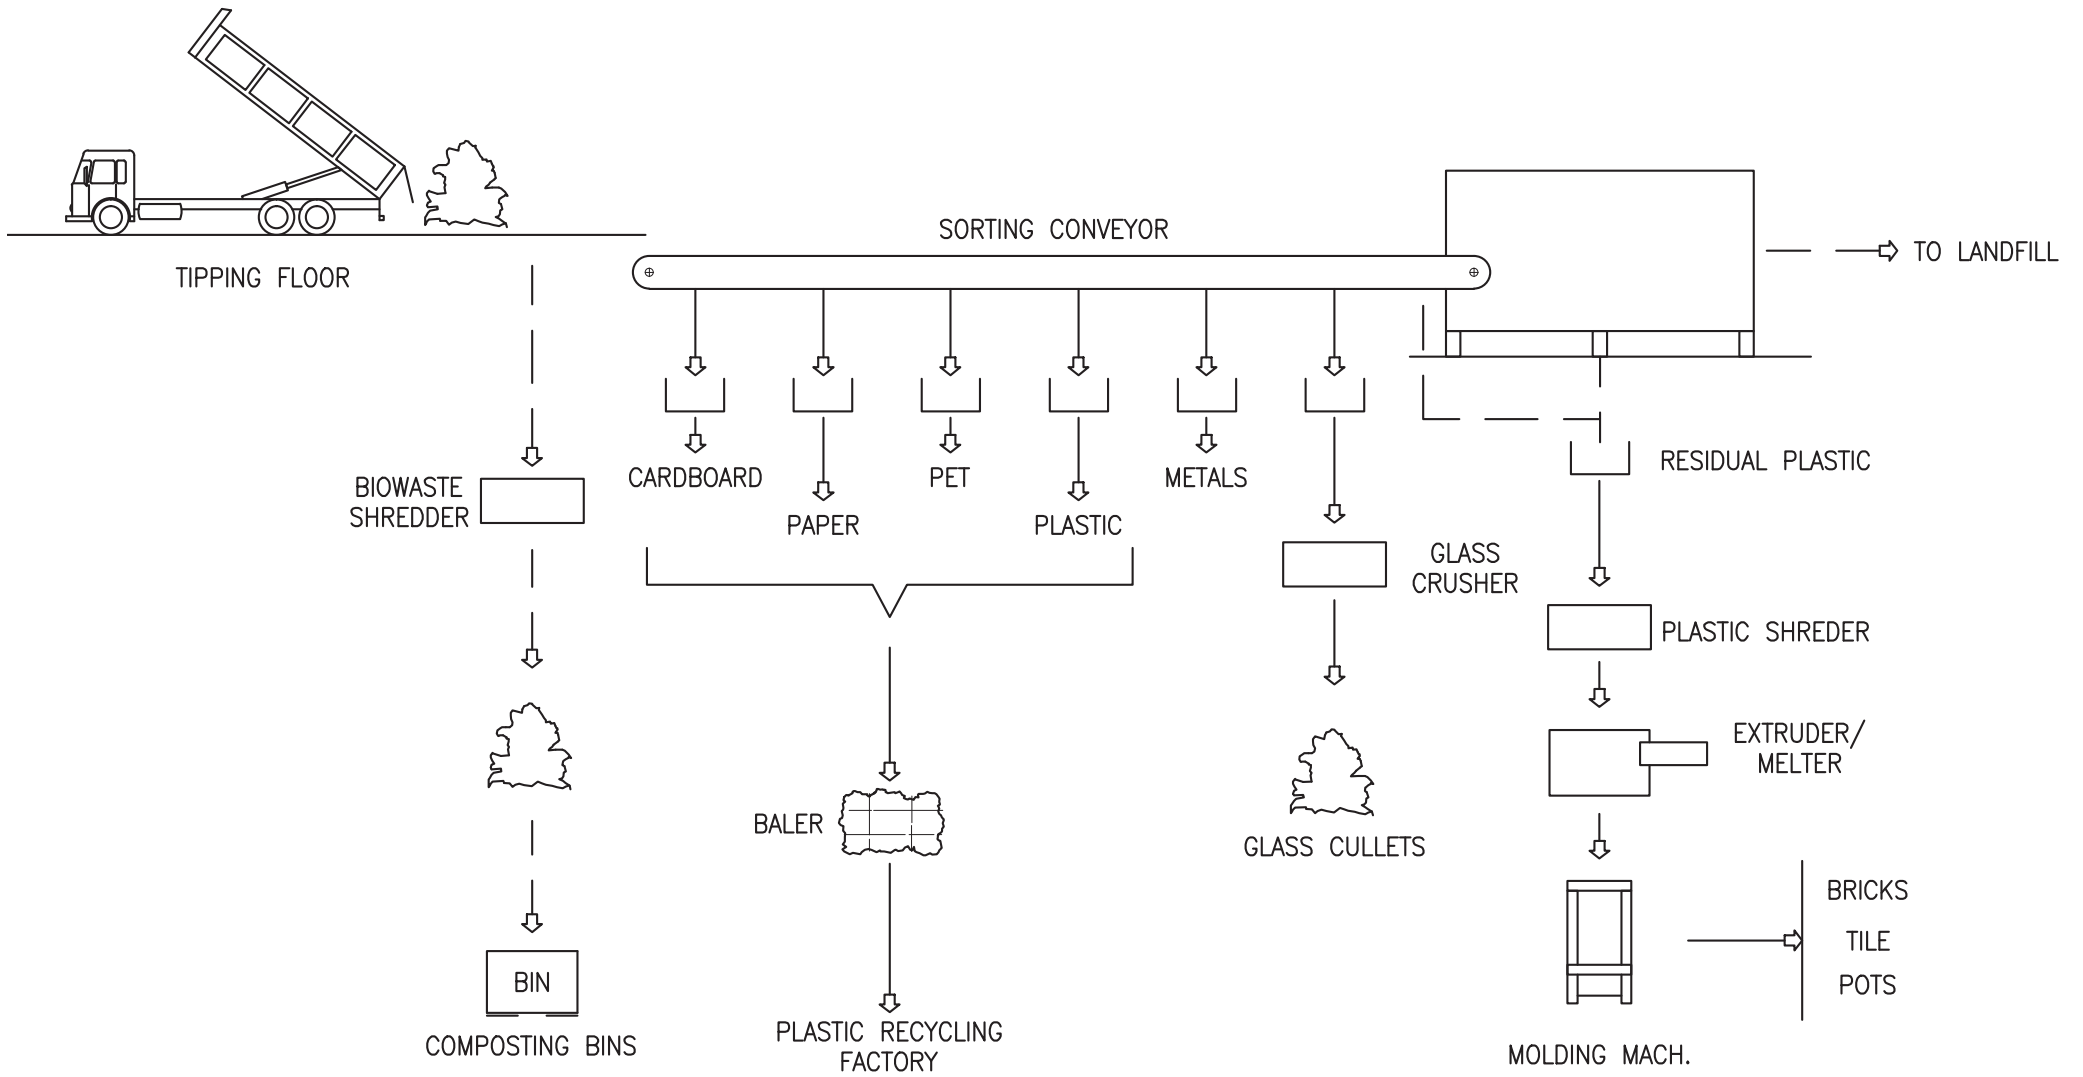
TIPPING FLOOR

SORTING CONVEYOR

TO LANDFILL

CARDBOARD

PAPER

PET

PLASTIC

METALS

RESIDUAL PLASTIC

BIOWASTE SHREDDER

GLASS CRUSHER

PLASTIC SHREDER

EXTRUDER/ MELTER

BALER

GLASS CULLETS

BRICKS

TILE

POTS

BIN

COMPOSTING BINS

PLASTIC RECYCLING FACTORY

MOLDING MACH.